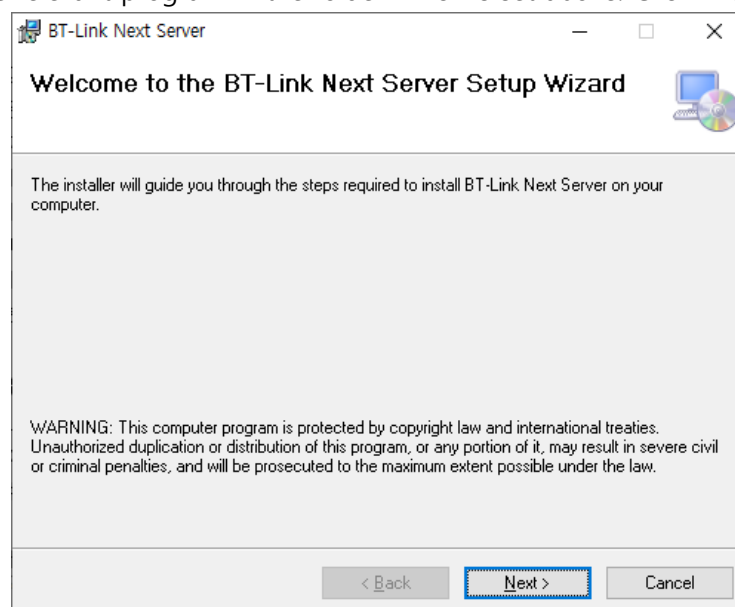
BT-Link Next Server

Welcome to the BT-Link Next Server Setup Wizard

The installer will guide you through the steps required to install BT-Link Next Server on your computer.

WARNING: This computer program is protected by copyright law and international treaties. Unauthorized duplication or distribution of this program, or any portion of it, may result in severe civil or criminal penalties, and will be prosecuted to the maximum extent possible under the law.

< Back
Next >
Cancel